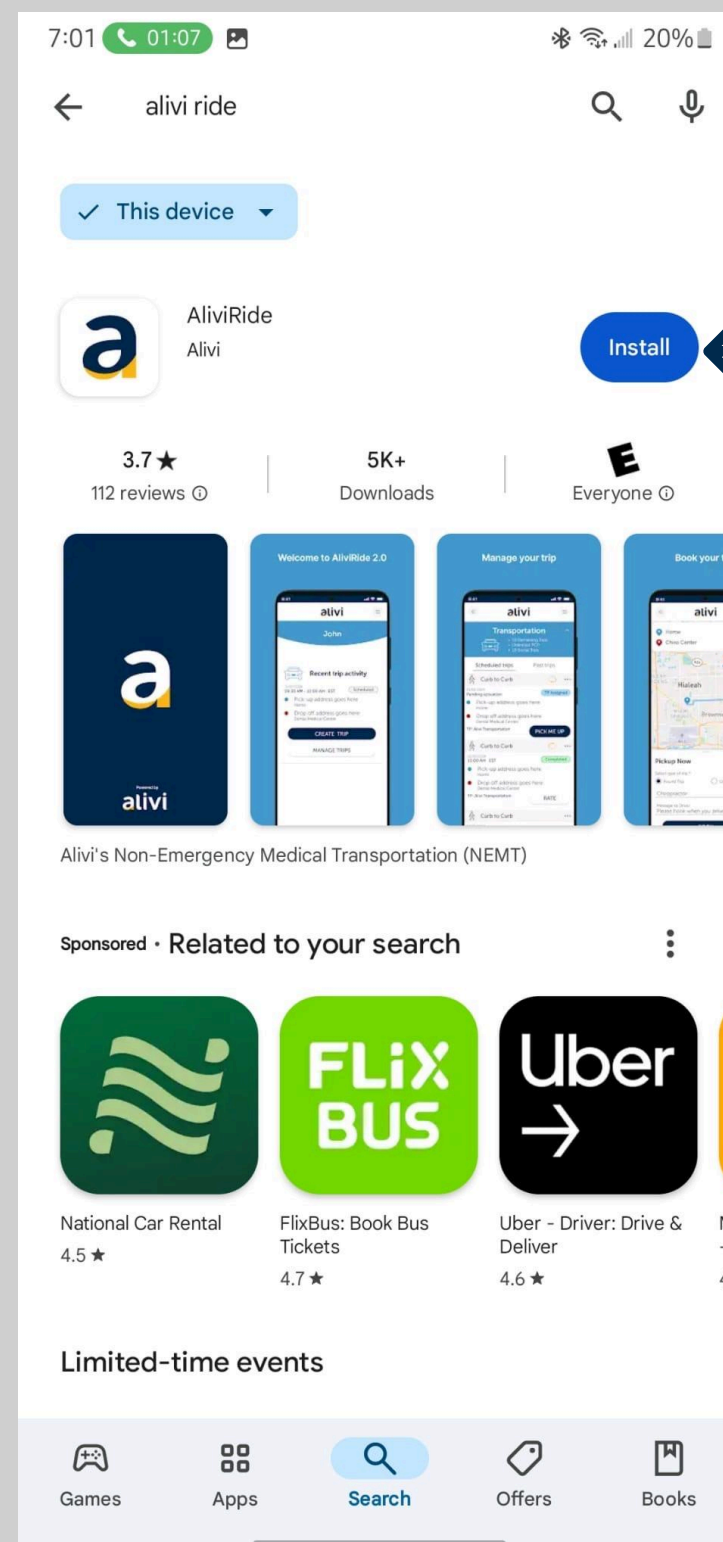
7:01 01:07 20%

alivi ride

This device

AliviRide
Alivi

Install

3.7 ★
112 reviews

5K+
Downloads

E
Everyone

alivi

Welcome to AliviRide 2.0

alivi
John
Recent trip activity
CREATE TRIP
MANAGE TRIPS

Manage your trip

alivi
Transportation
Scheduled trips
Curb to Curb
PICK ME UP
Curb to Curb

Book your

alivi
Hialeah
Pickup Now

Alivi's Non-Emergency Medical Transportation (NEMT)

Sponsored · Related to your search

FLiX BUS

Uber →

National Car Rental
4.5 ★

FlixBus: Book Bus Tickets
4.7 ★

Uber - Driver: Drive & Deliver
4.6 ★

Limited-time events

Games Apps Search Offers Books